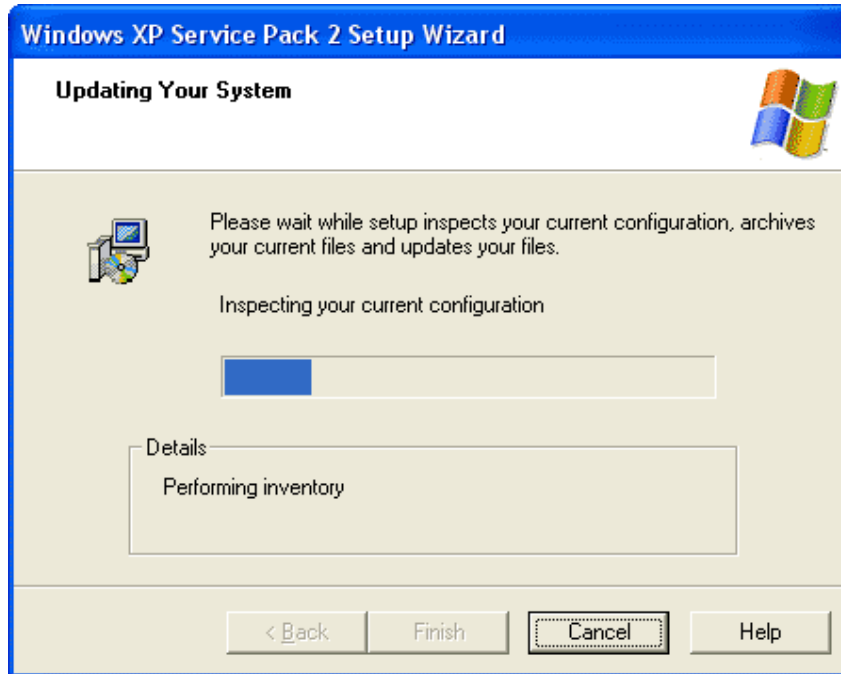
Windows XP Service Pack 2 Setup Wizard

Updating Your System

Please wait while setup inspects your current configuration, archives your current files and updates your files.

Inspecting your current configuration

Details

Performing inventory

< Back

Finish

Cancel

Help